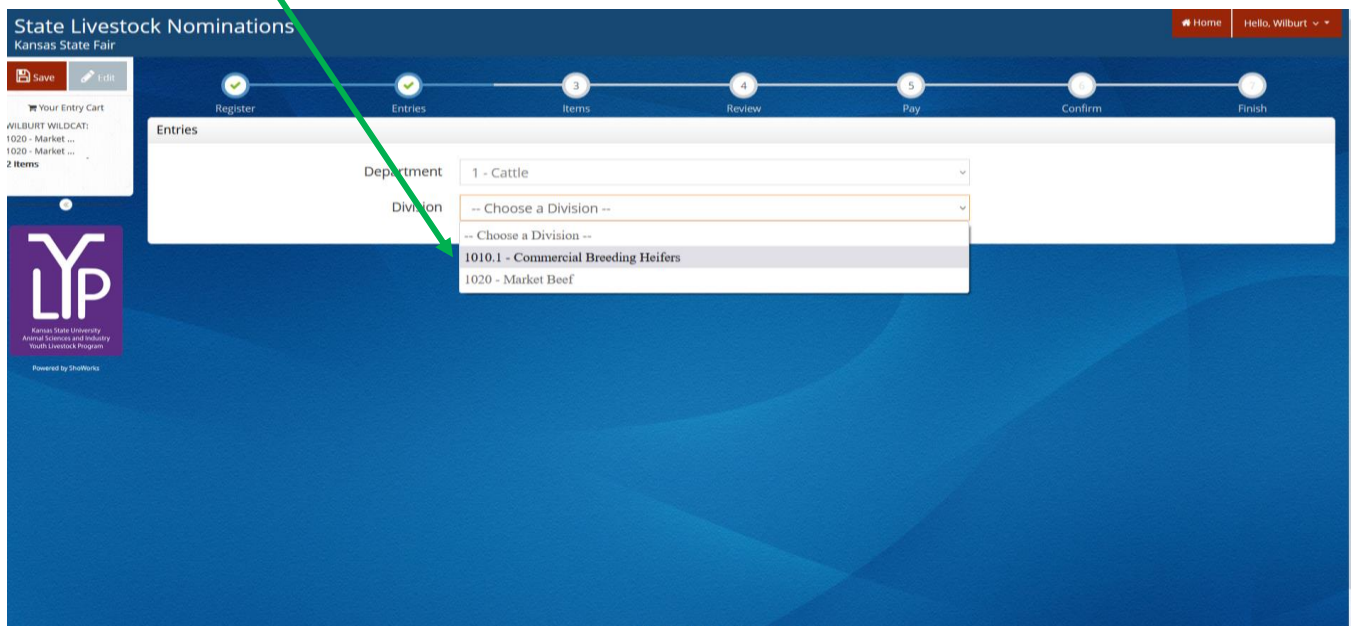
State Livestock Nominations
Kansas State Fair

Home
Hello, Wilburt

Save
Edit

Your Entry Cart
WILBURT WILDCAT:
1020 - Market ...
1020 - Market ...
2 Items

Register
Entries
3
Items
4
Review
5
Pay
6
Confirm
7
Finish

Entries

Department
1 - Cattle

Division
-- Choose a Division --

-- Choose a Division --
1010.1 - Commercial Breeding Heifers
1020 - Market Beef

LYP
Kansas State University
Animal Sciences and Industry
Youth Livestock Program

Powered by ShoWorks